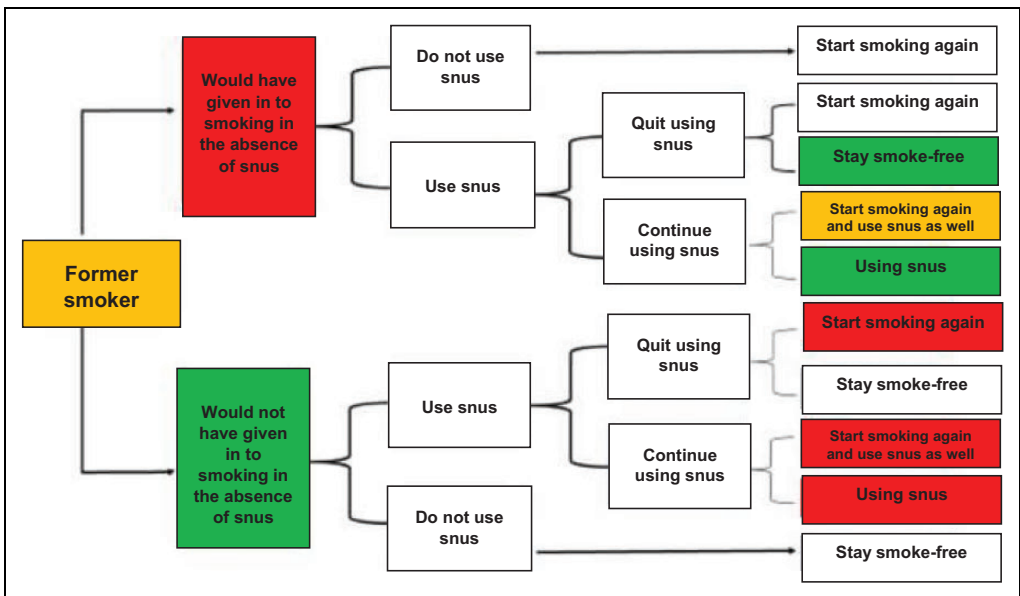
Former smoker

Would have given in to smoking in the absence of snus

Do not use snus

Start smoking again

Use snus

Quit using snus

Start smoking again

Stay smoke-free

Continue using snus

Start smoking again and use snus as well

Using snus

Would not have given in to smoking in the absence of snus

Use snus

Quit using snus

Start smoking again

Stay smoke-free

Continue using snus

Start smoking again and use snus as well

Using snus

Do not use snus

Stay smoke-free